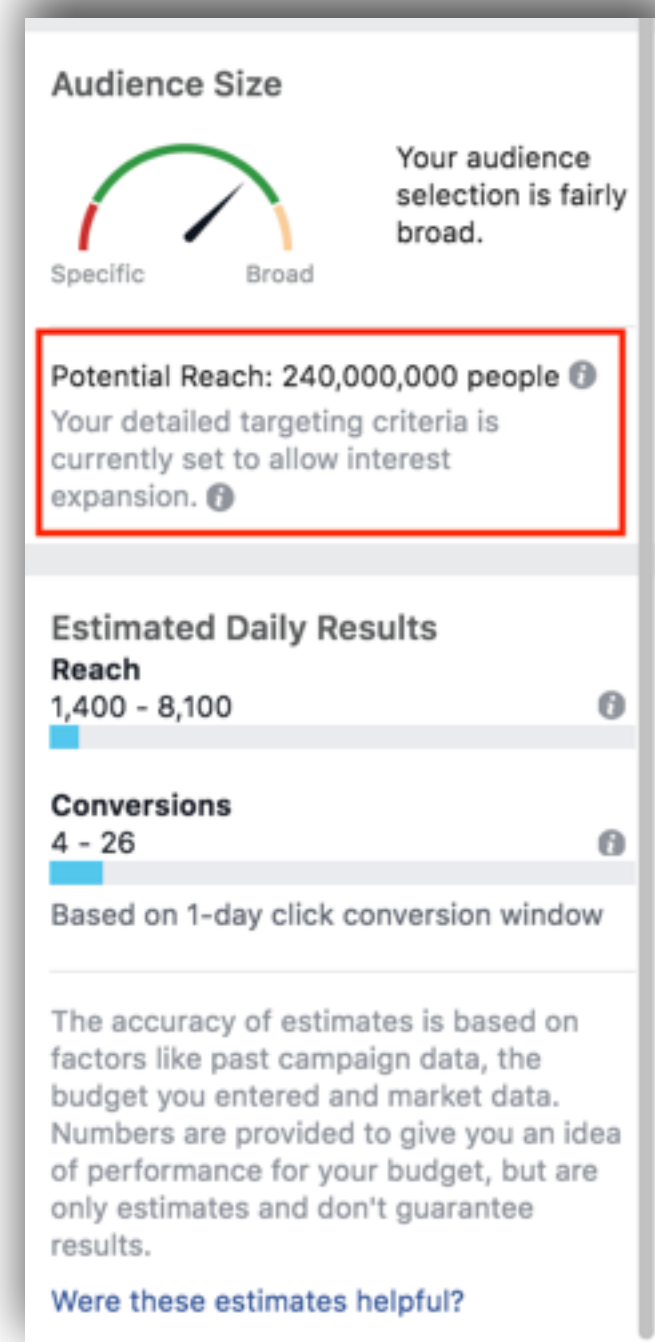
Audience Size

Specific Broad

Your audience selection is fairly broad.

Potential Reach: 240,000,000 people
Your detailed targeting criteria is currently set to allow interest expansion.

Estimated Daily Results
Reach
1,400 - 8,100

Conversions
4 - 26

Based on 1-day click conversion window

The accuracy of estimates is based on factors like past campaign data, the budget you entered and market data. Numbers are provided to give you an idea of performance for your budget, but are only estimates and don't guarantee results.

Were these estimates helpful?